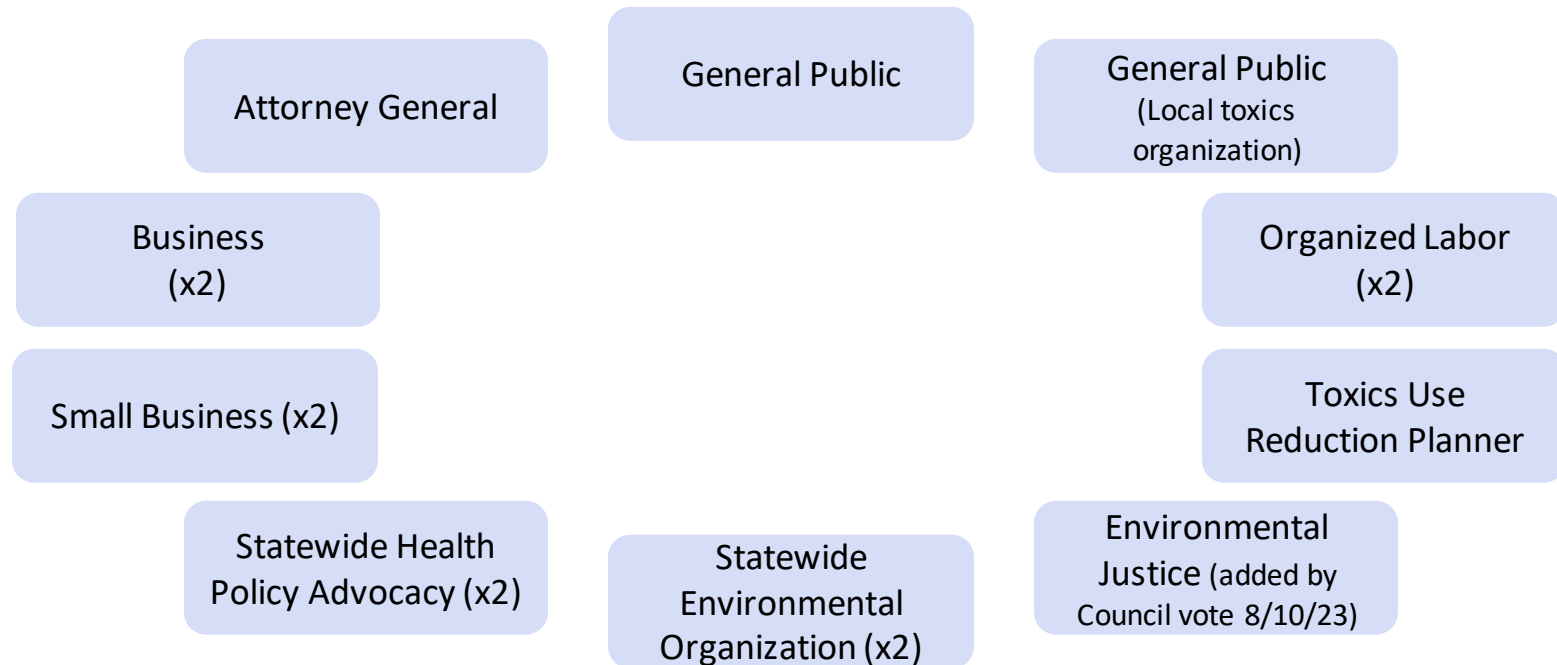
General Public

Attorney General

General Public
(Local toxics organization)

Business
(x2)

Organized Labor
(x2)

Small Business (x2)

Toxics Use Reduction Planner

Statewide Health Policy Advocacy (x2)

Statewide Environmental Organization (x2)

Environmental Justice (added by Council vote 8/10/23)